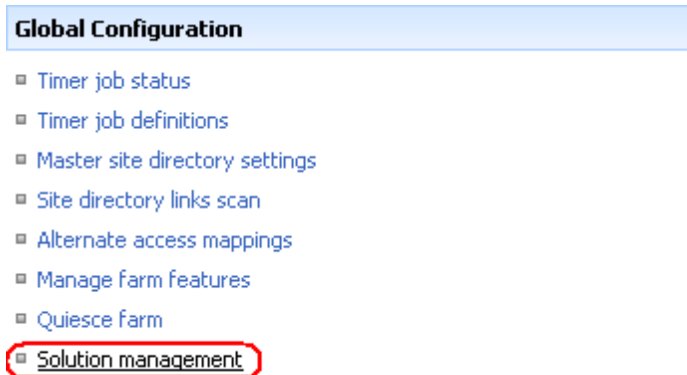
Global Configuration

Timer job status

Timer job definitions

Master site directory settings

Site directory links scan

Alternate access mappings

Manage farm features

Quiesce farm

Solution management